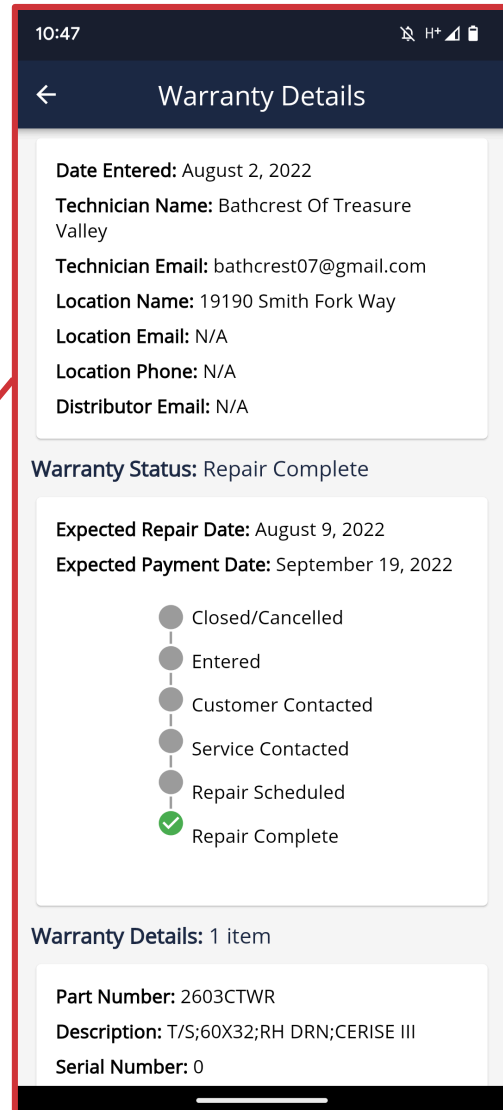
10:47

H+

Warranty Details

Date Entered: August 2, 2022

Technician Name: Bathcrest Of Treasure Valley

Technician Email: bathcrest07@gmail.com

Location Name: 19190 Smith Fork Way

Location Email: N/A

Location Phone: N/A

Distributor Email: N/A

Warranty Status: Repair Complete

Expected Repair Date: August 9, 2022

Expected Payment Date: September 19, 2022

Closed/Cancelled

Entered

Customer Contacted

Service Contacted

Repair Scheduled

Repair Complete

Warranty Details: 1 item

Part Number: 2603CTWR

Description: T/S;60X32;RH DRN;CERISE III

Serial Number: 0